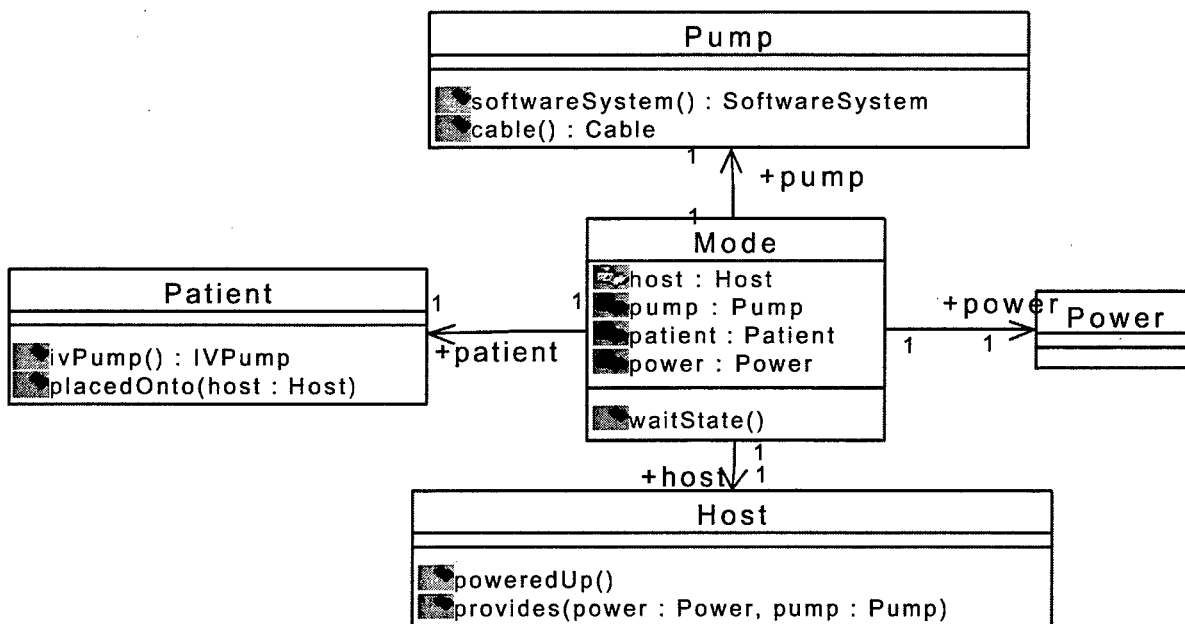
Pump

softwareSystem() : SoftwareSystem
cable() : Cable

1
+pump
1

Mode

host : Host
pump : Pump
patient : Patient
power : Power

waitState()

Patient

ivPump() : IVPump
placedOnto(host : Host)

1
1
+patient

+power
Power
1
1

1
1
+host

Host

poweredUp()
provides(power : Power, pump : Pump)